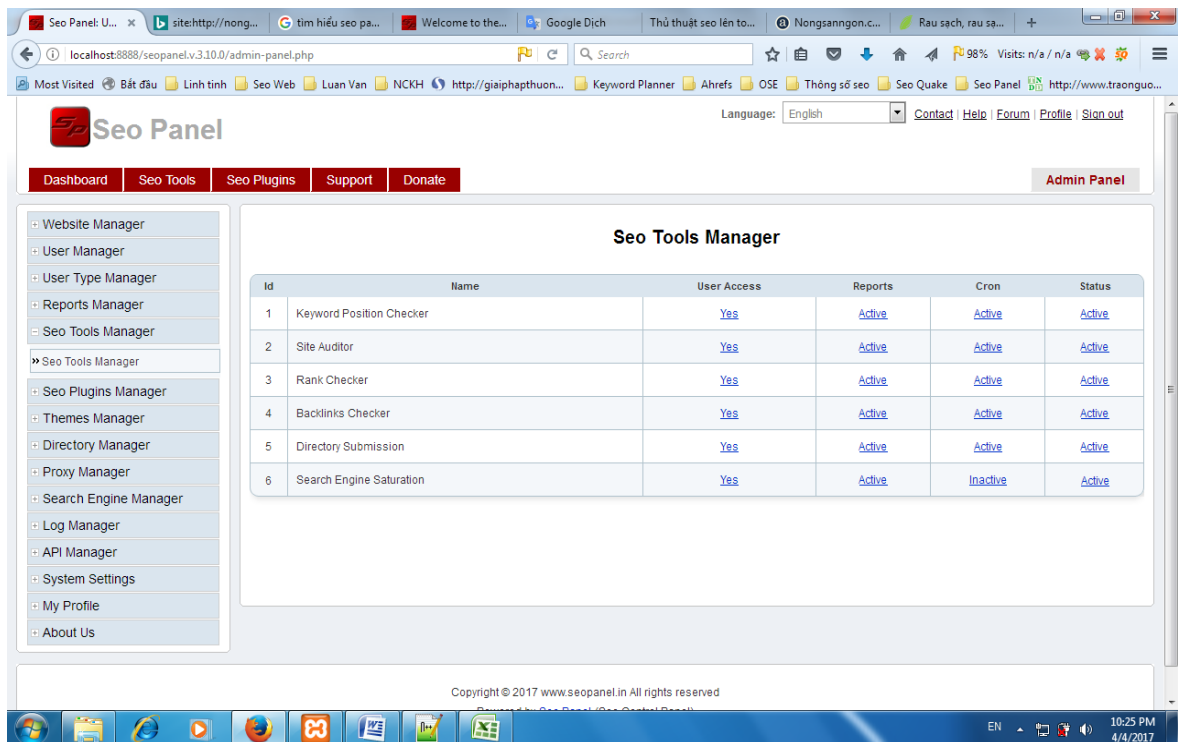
Seo Panel: U... × | site:http://nong... | tìm hiểu seo pa... | Welcome to the... | Google Dịch | Thủ thuật seo lên to... | Nongsanngon.c... | Rau sạch, rau sạ... | +

localhost:8888/seopanel.v.3.10.0/admin-panel.php | Search | 98% Visits: n/a / n/a

Most Visited | Bắt đầu | Linh tinh | Seo Web | Luan Van | NCKH | http://giaiphapthuon... | Keyword Planner | Ahrefs | OSE | Thông số seo | Seo Quake | Seo Panel | http://www.traonguo...

Seo Panel

Language: English | Contact | Help | Forum | Profile | Sign out

Dashboard | Seo Tools | Seo Plugins | Support | Donate | Admin Panel

Website Manager
User Manager
User Type Manager
Reports Manager
Seo Tools Manager
» Seo Tools Manager
Seo Plugins Manager
Themes Manager
Directory Manager
Proxy Manager
Search Engine Manager
Log Manager
API Manager
System Settings
My Profile
About Us

Seo Tools Manager

| Id | Name | User Access | Reports | Cron | Status |
|---|---|---|---|---|---|
| 1 | Keyword Position Checker | Yes | Active | Active | Active |
| 2 | Site Auditor | Yes | Active | Active | Active |
| 3 | Rank Checker | Yes | Active | Active | Active |
| 4 | Backlinks Checker | Yes | Active | Active | Active |
| 5 | Directory Submission | Yes | Active | Active | Active |
| 6 | Search Engine Saturation | Yes | Active | Inactive | Active |

Copyright © 2017 www.seopanel.in All rights reserved
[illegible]

EN 10:25 PM 4/4/2017